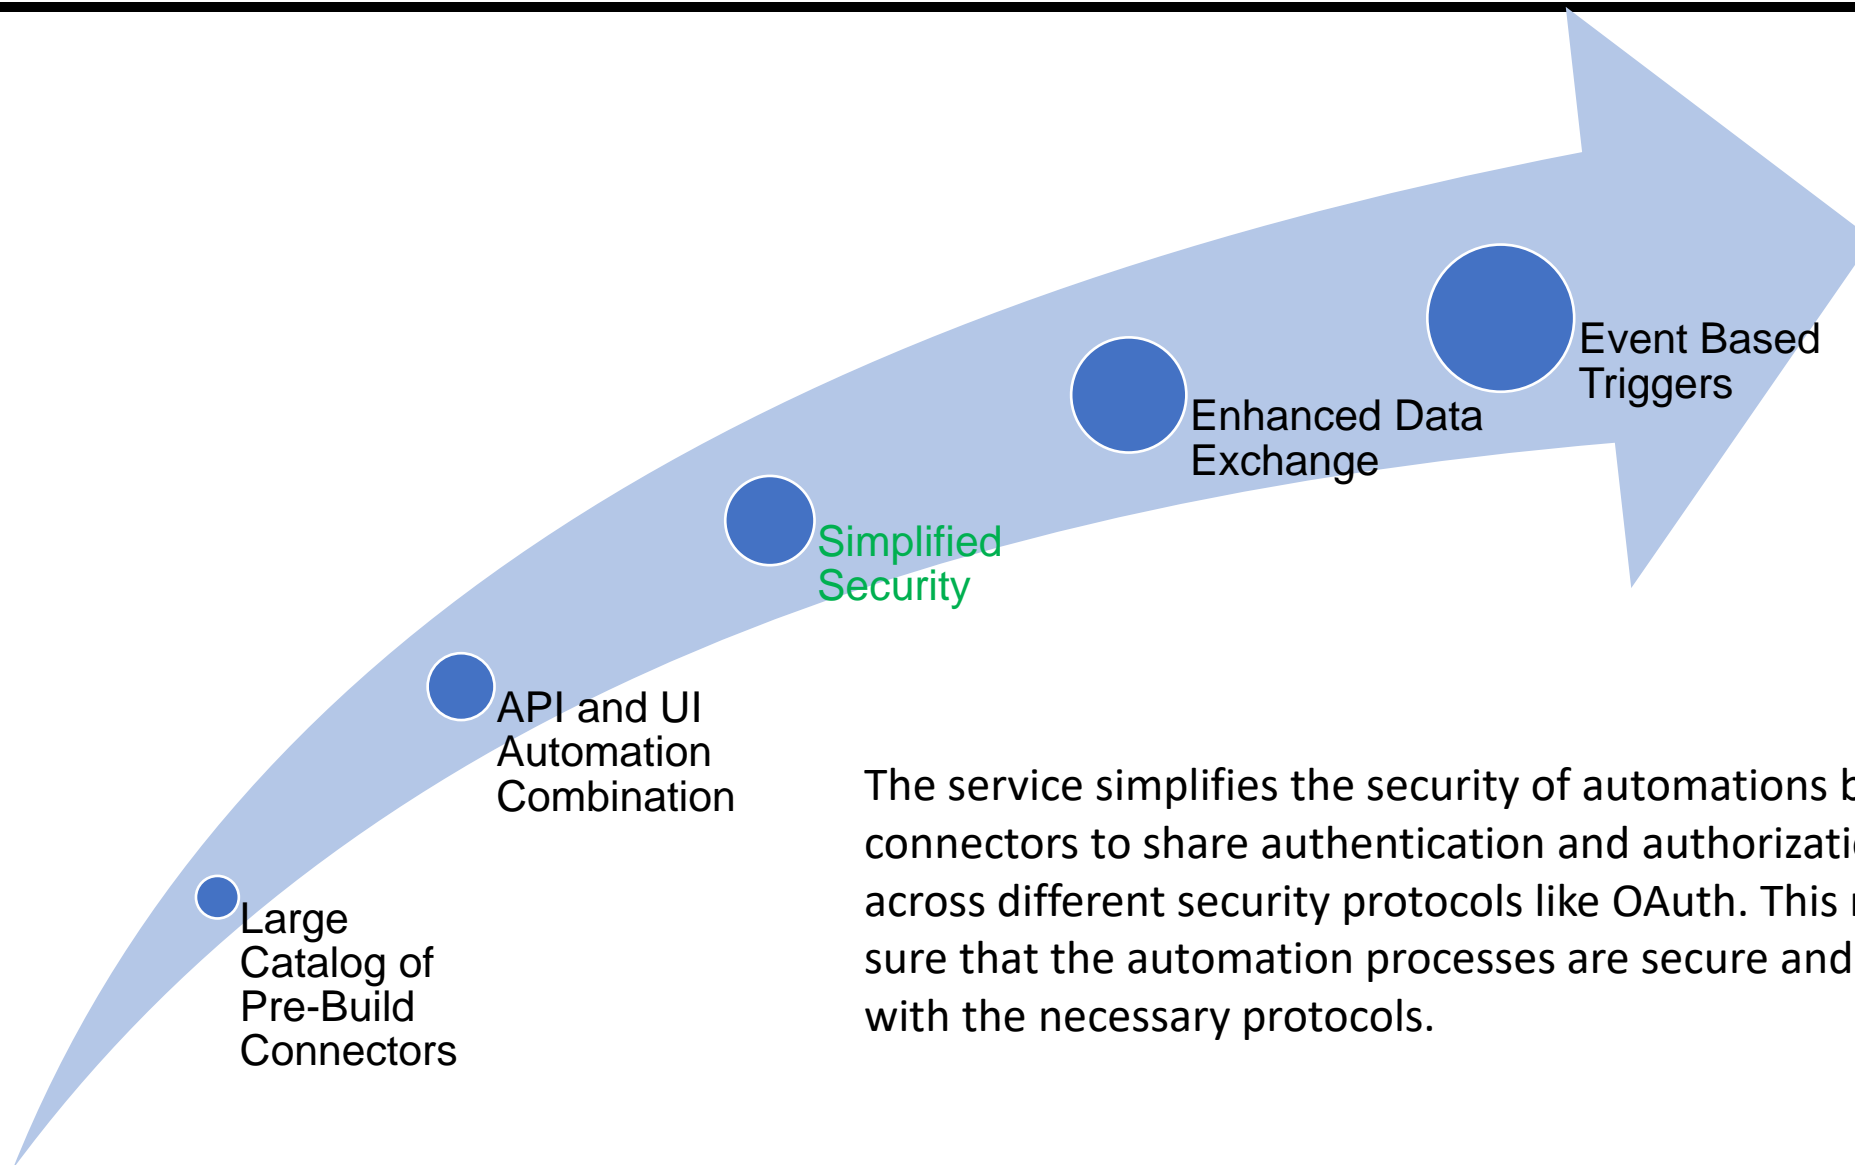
Event Based Triggers

Enhanced Data Exchange

Simplified Security

API and UI Automation Combination

Large Catalog of Pre-Build Connectors

The service simplifies the security of automations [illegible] connectors to share authentication and authorizati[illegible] across different security protocols like OAuth. This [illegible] sure that the automation processes are secure and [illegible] with the necessary protocols.